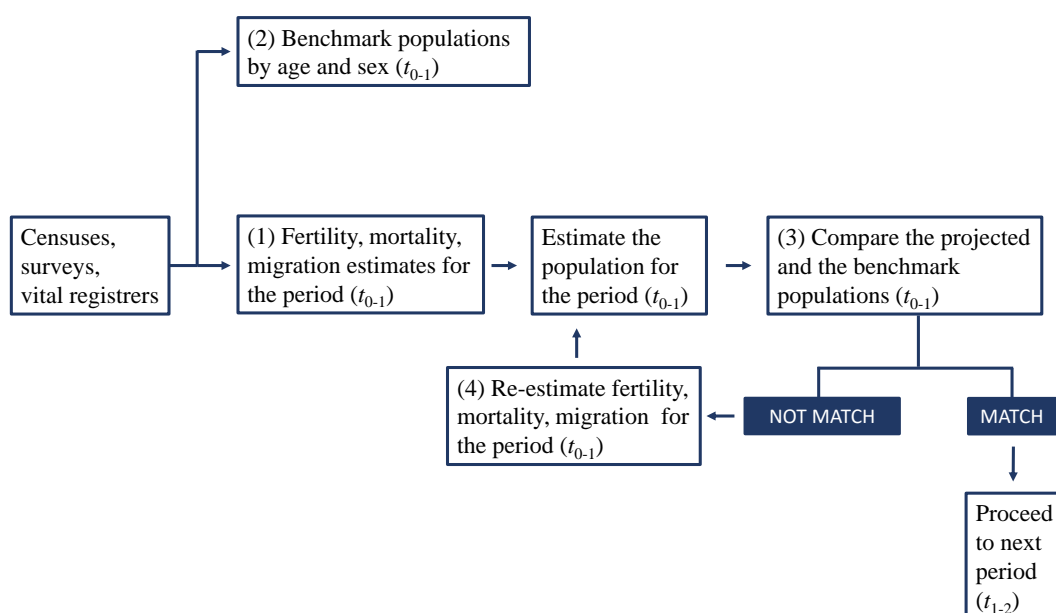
(2) Benchmark populations by age and sex ($t_{0\text{-}1}$)

Censuses, surveys, vital registrers

(1) Fertility, mortality, migration estimates for the period ($t_{0\text{-}1}$)

Estimate the population for the period ($t_{0\text{-}1}$)

(3) Compare the projected and the benchmark populations ($t_{0\text{-}1}$)

(4) Re-estimate fertility, mortality, migration for the period ($t_{0\text{-}1}$)

NOT MATCH

MATCH

Proceed to next period ($t_{1\text{-}2}$)